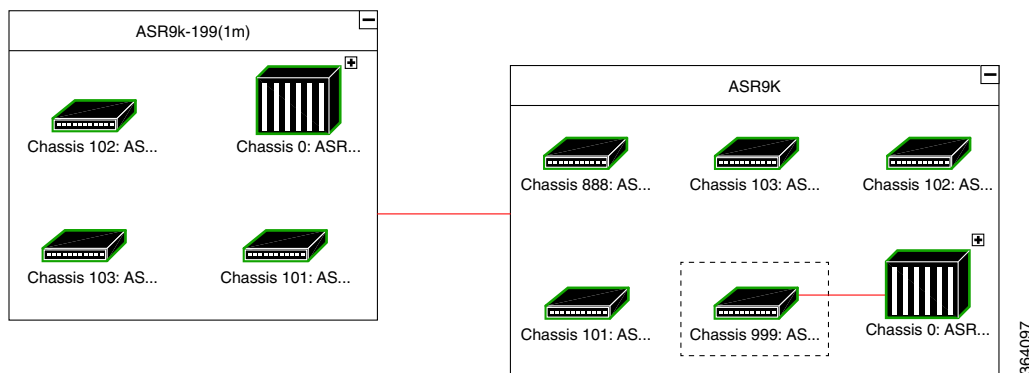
ASR9k-199(1m)

Chassis 102: AS...

Chassis 0: ASR...

Chassis 103: AS...

Chassis 101: AS...

ASR9K

Chassis 888: AS...

Chassis 103: AS...

Chassis 102: AS...

Chassis 101: AS...

Chassis 999: AS...

Chassis 0: ASR...

364097